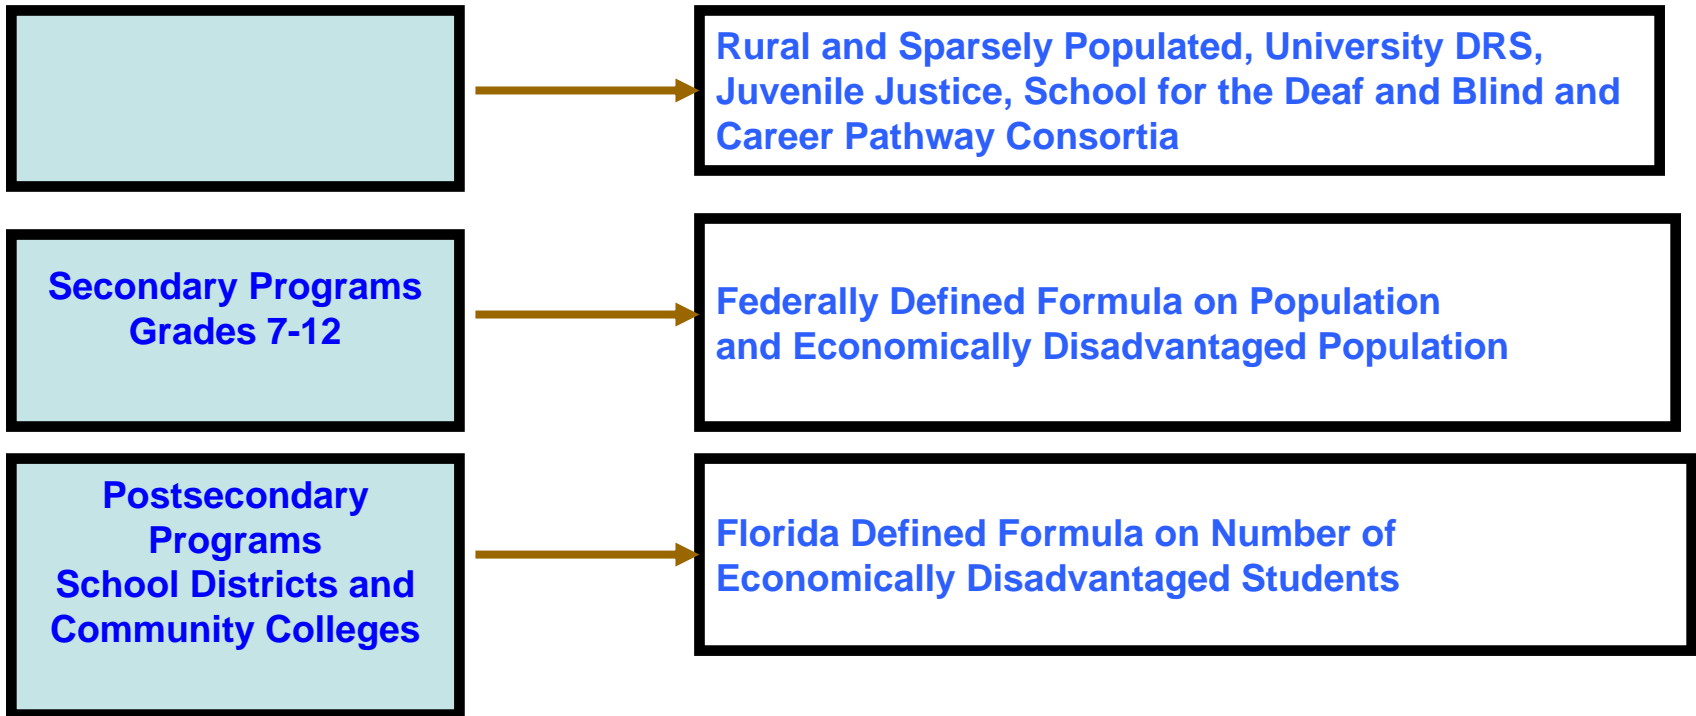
Rural and Sparsely Populated, University DRS, Juvenile Justice, School for the Deaf and Blind and Career Pathway Consortia

Secondary Programs
Grades 7-12

Federally Defined Formula on Population and Economically Disadvantaged Population

Postsecondary Programs
School Districts and Community Colleges

Florida Defined Formula on Number of Economically Disadvantaged Students